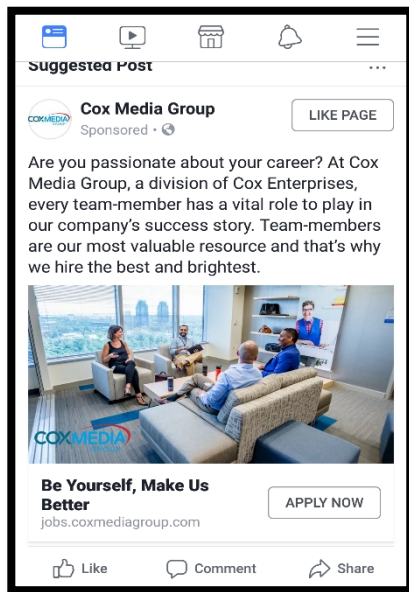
Suggested Post

Cox Media Group
Sponsored •

LIKE PAGE

Are you passionate about your career? At Cox Media Group, a division of Cox Enterprises, every team-member has a vital role to play in our company's success story. Team-members are our most valuable resource and that's why we hire the best and brightest.

COXMEDIA

Be Yourself, Make Us Better
jobs.coxmediagroup.com

APPLY NOW

Like Comment Share